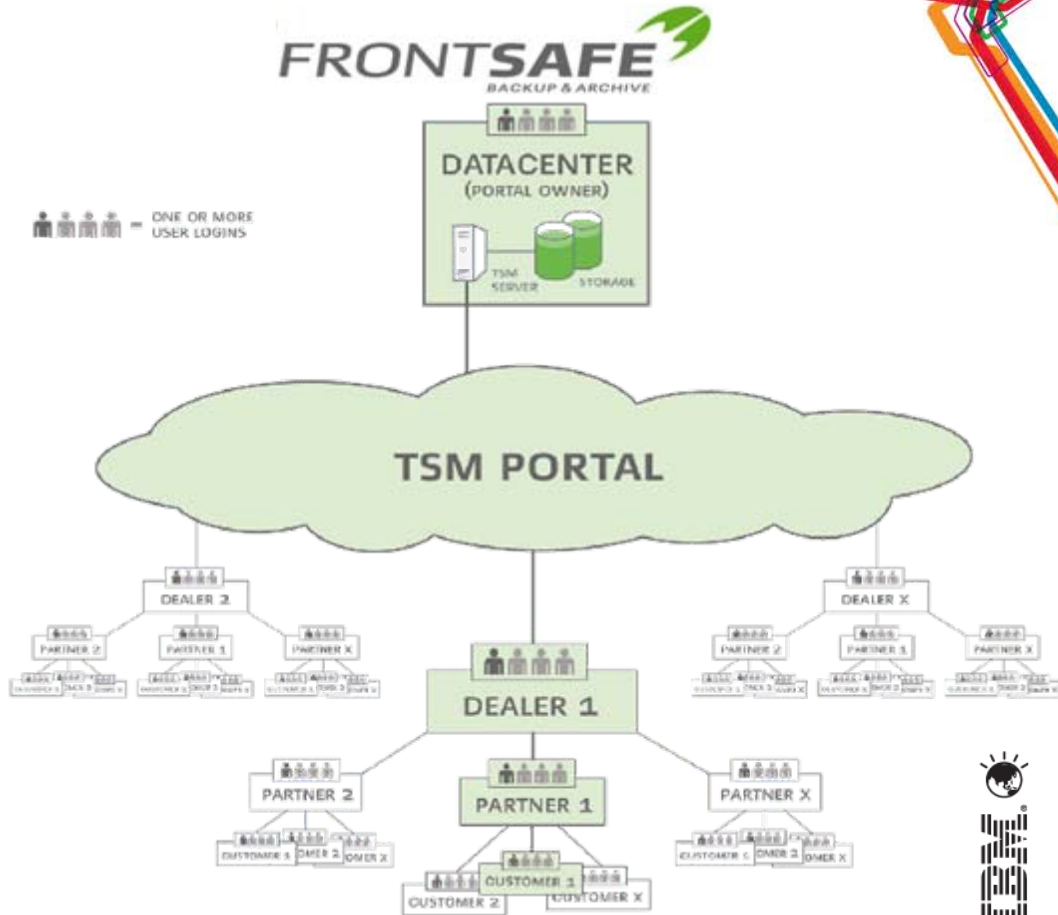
FRONTSAFE
BACKUP & ARCHIVE

DATACENTER
(PORTAL OWNER)

TSM SERVER

STORAGE

= ONE OR MORE USER LOGINS

TSM PORTAL

DEALER 2

PARTNER 2

PARTNER 1

PARTNER X

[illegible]

DEALER X

PARTNER 2

PARTNER 1

PARTNER X

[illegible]

DEALER 1

PARTNER 2

PARTNER 1

PARTNER X

CUSTOMER 1

OMER 2

OMER X

CUSTOMER 1

CUSTOMER 2

CUSTOMER X

CUSTOMER 1

OMER 2

OMER X

IBM